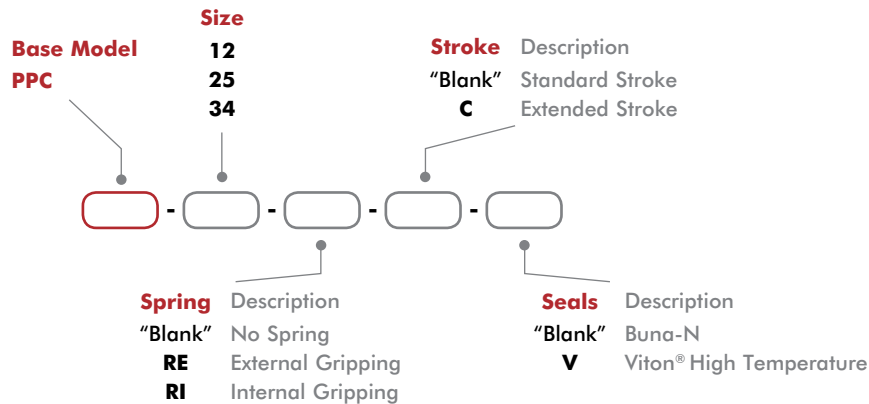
Size
12
25
34

Base Model
PPC

Stroke Description
"Blank" Standard Stroke
C Extended Stroke

- - - -

Spring Description
"Blank" No Spring
RE External Gripping
RI Internal Gripping

Seals Description
"Blank" Buna-N
V Viton® High Temperature